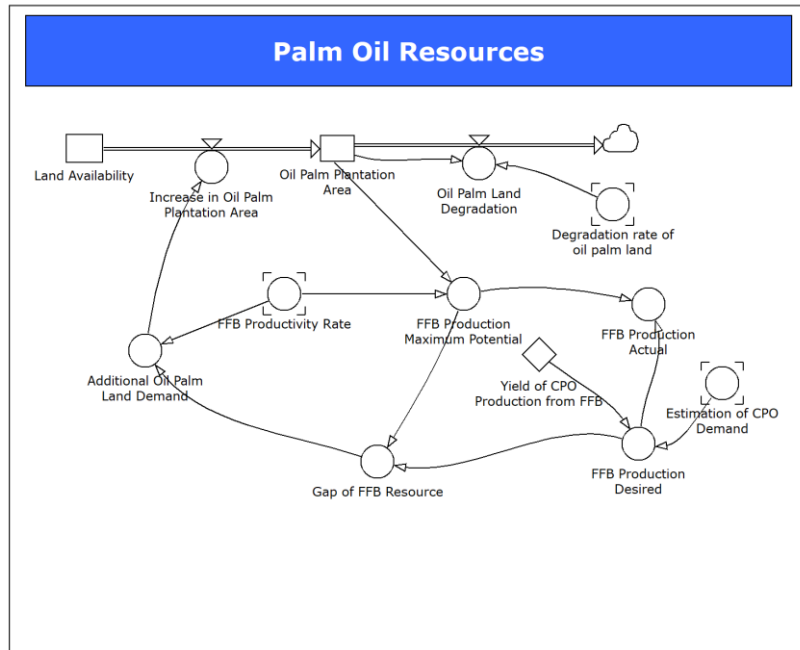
Palm Oil Resources

Land Availability

Increase in Oil Palm Plantation Area

Oil Palm Plantation Area

Oil Palm Land Degradation

Degradation rate of oil palm land

FFB Productivity Rate

FFB Production Maximum Potential

FFB Production Actual

Additional Oil Palm Land Demand

Yield of CPO Production from FFB

Estimation of CPO Demand

FFB Production Desired

Gap of FFB Resource